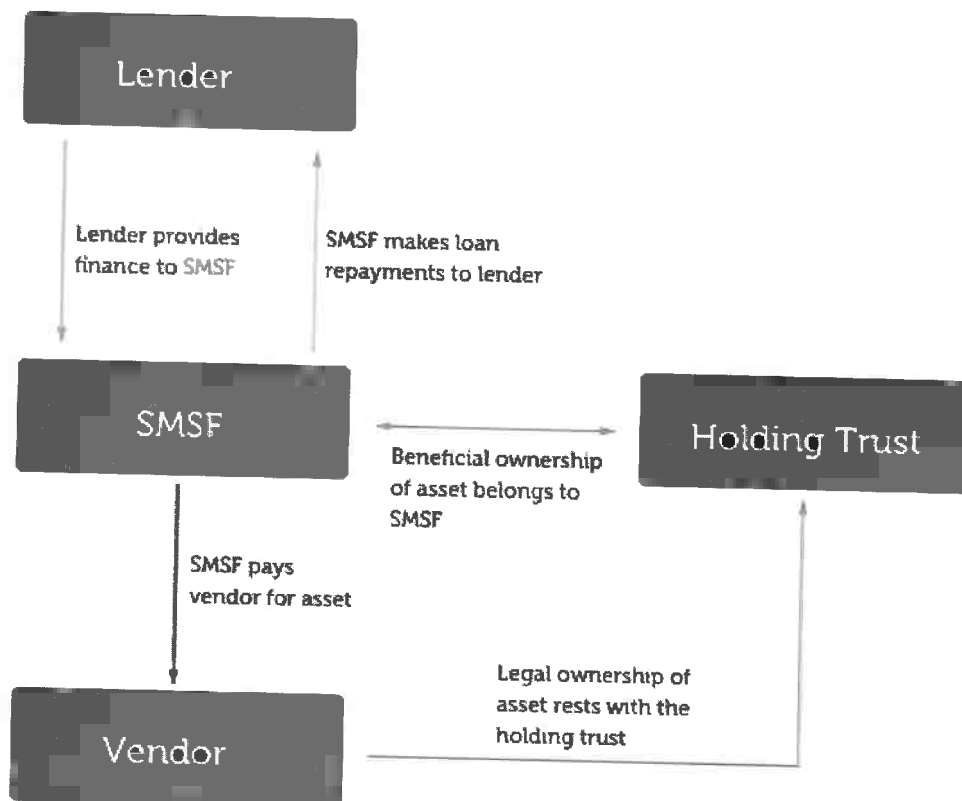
Lender

Lender provides finance to SMSF

SMSF makes loan repayments to lender

SMSF

Holding Trust

Beneficial ownership of asset belongs to SMSF

SMSF pays vendor for asset

Legal ownership of asset rests with the holding trust

Vendor